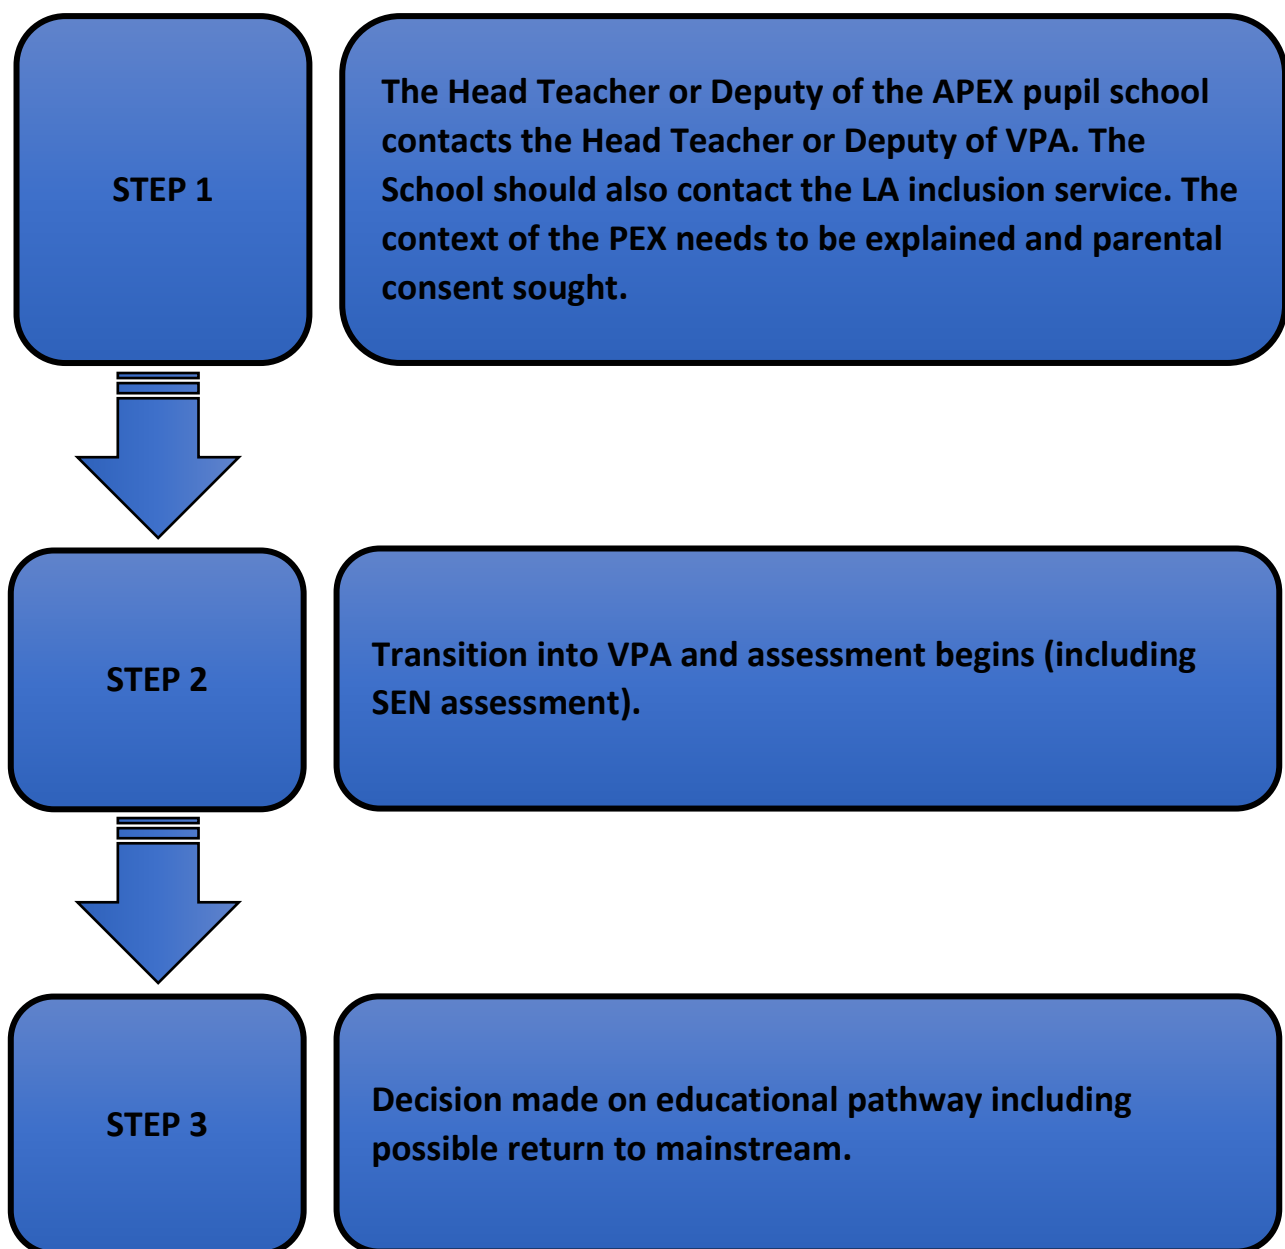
STEP 1

The Head Teacher or Deputy of the APEX pupil school contacts the Head Teacher or Deputy of VPA. The School should also contact the LA inclusion service. The context of the PEX needs to be explained and parental consent sought.

STEP 2

Transition into VPA and assessment begins (including SEN assessment).

STEP 3

Decision made on educational pathway including possible return to mainstream.